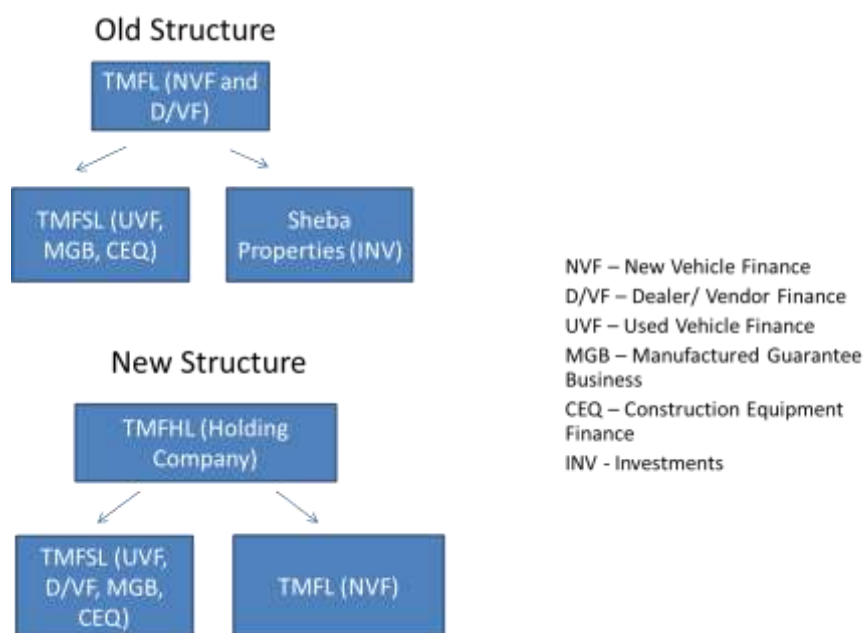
Old Structure

TMFL (NVF and D/VF)

TMFSL (UVF, MGB, CEQ)

Sheba Properties (INV)

New Structure

TMFHL (Holding Company)

TMFSL (UVF, D/VF, MGB, CEQ)

TMFL (NVF)

NVF – New Vehicle Finance
D/VF – Dealer/ Vendor Finance
UVF – Used Vehicle Finance
MGB – Manufactured Guarantee Business
CEQ – Construction Equipment Finance
INV - Investments